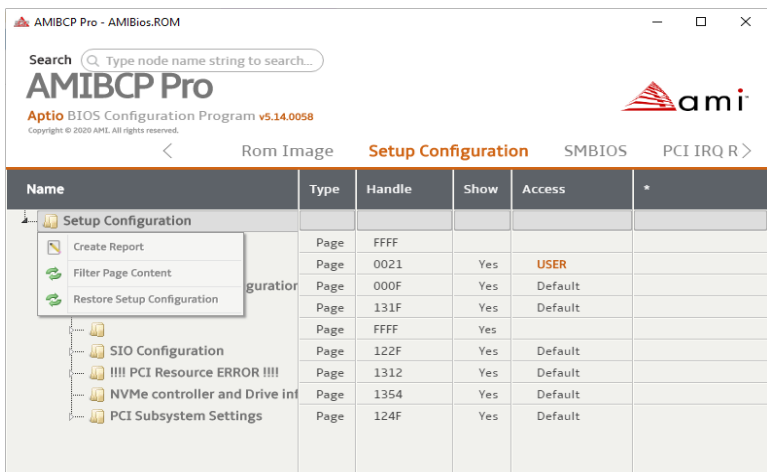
AMIBCP Pro - AMIBios.ROM

Search Type node name string to search...

AMIBCP Pro

Aptio BIOS Configuration Program v5.14.0058

Copyright © 2020 AMI. All rights reserved.

ami

Rom Image Setup Configuration SMBIOS PCI IRQ R

| Name | Type | Handle | Show | Access | * |
|---|---|---|---|---|---|
| Setup Configuration | | | | | |
| Create Report | Page | FFFF | | | |
| Filter Page Content | Page | 0021 | Yes | USER | |
| guration | Page | 000F | Yes | Default | |
| Restore Setup Configuration | Page | 131F | Yes | Default | |
| | Page | FFFF | Yes | | |
| SIO Configuration | Page | 122F | Yes | Default | |
| !!!! PCI Resource ERROR !!!! | Page | 1312 | Yes | Default | |
| NVMe controller and Drive inf | Page | 1354 | Yes | Default | |
| PCI Subsystem Settings | Page | 124F | Yes | Default | |